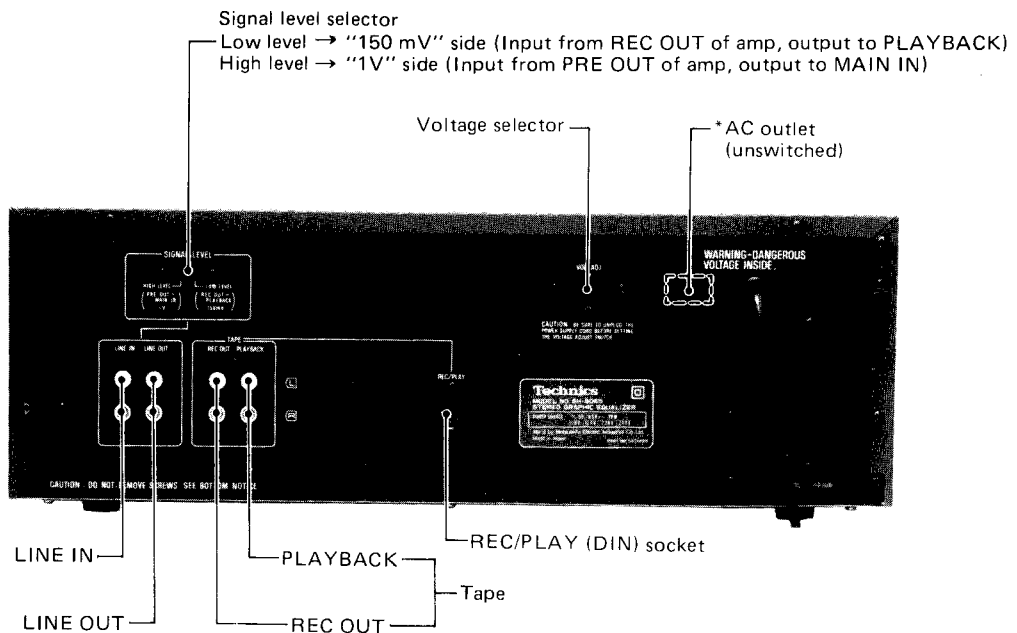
Signal level selector
Low level → "150 mV" side (Input from REC OUT of amp, output to PLAYBACK)
High level → "1V" side (Input from PRE OUT of amp, output to MAIN IN)

Voltage selector

*AC outlet (unswitched)

SIGNAL LEVEL

HIGH LEVEL (PRE OUT → MAIN IN) 1V

LOW LEVEL (REC OUT → PLAYBACK) 150mV

VOLT ADJ

CAUTION: BE SURE TO UNPLUG THE POWER SUPPLY CORD BEFORE SETTING THE VOLTAGE ADJUST SWITCH

WARNING-DANGEROUS VOLTAGE INSIDE.

LINE IN LINE OUT

TAPE

REC OUT PLAYBACK

L

R

REC/PLAY

Technics

MODEL NO. SH-8065

STEREO GRAPHIC EQUALIZER

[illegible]

CAUTION: DO NOT REMOVE SCREWS. SEE BOTTOM NOTICE

LINE IN

LINE OUT

PLAYBACK

REC OUT

Tape

REC/PLAY (DIN) socket